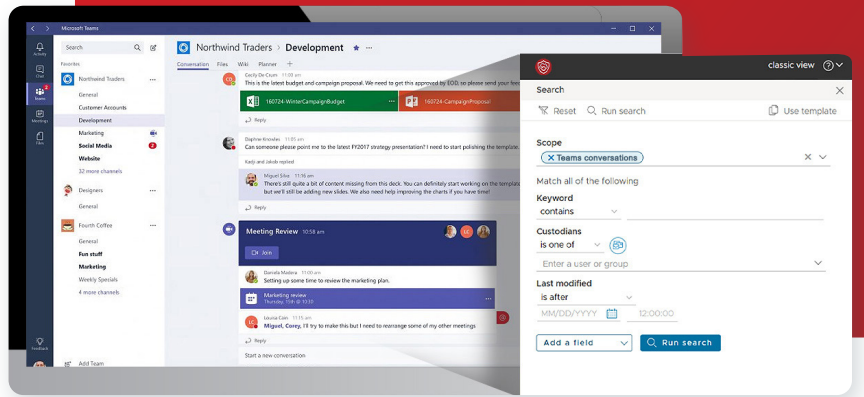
Microsoft Teams

Activity
Chat
Teams
Meetings
Files

Search

Favorites

Northwind Traders
General
Customer Accounts
Development
Marketing
Social Media
Website
32 more channels

Designers
General

Fourth Coffee
General
Fun stuff
Marketing
Weekly Specials
4 more channels

Feedback
Add Team

Northwind Traders > Development

Conversation Files Wiki Planner +

Cecil De Coun 11:05 am
This is the latest budget and campaign proposal. We need to get this approved by EOD so please send your feed

160724-WinterCampaignBudget
160724-CampaignProposal

Reply

Daphne Knowles 11:05 am
Can someone please point me to the latest FY2017 strategy presentation? I need to start polishing the template.

Kadji and Jakob replied

Miguel Silva 11:16 am
There's still quite a bit of content missing from this deck. You can definitely start working on the template but we'll be adding new slides. We also need help improving the charts if you have time!

Reply

Meeting Review 10:58 am
Join

Daniela Mandera 11:00 am
Setting up some time to review the marketing plan.

Marketing review
Tomorrow at 12:30

Louisa Cain 11:15 am
Miguel, Corey, I'll try to make this but I need to rearrange some of my other meetings

Reply

Start a new conversation

classic view

Search

Reset Run search Use template

Scope
× Teams conversations

Match all of the following

Keyword
contains

Custodians
is one of
Enter a user or group

Last modified
is after
MM/DD/YYYY 12:00:00

Add a field Run search